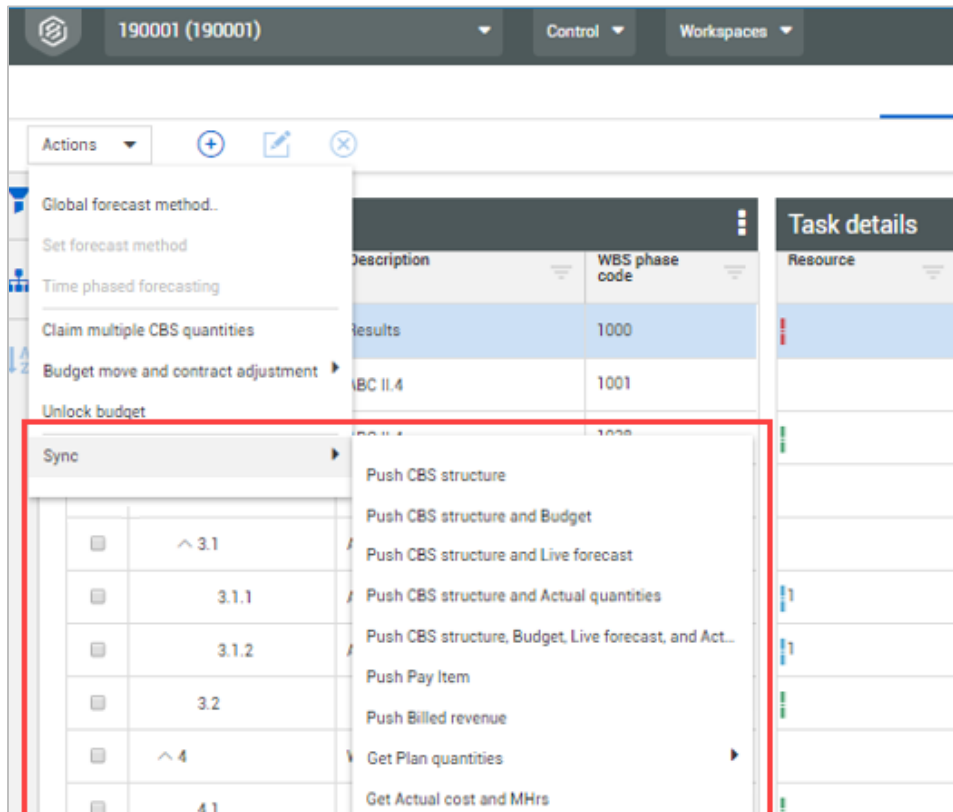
190001 (190001)

Control

Workspaces

Actions

Global forecast method..

Set forecast method

Time phased forecasting

Claim multiple CBS quantities

Budget move and contract adjustment

Unlock budget

Sync

Push CBS structure

Push CBS structure and Budget

Push CBS structure and Live forecast

Push CBS structure and Actual quantities

Push CBS structure, Budget, Live forecast, and Act...

Push Pay Item

Push Billed revenue

Get Plan quantities

Get Actual cost and MHrs

| Description | WBS phase code |
|---|---|
| Results | 1000 |
| ABC II.4 | 1001 |
| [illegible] | 1020 |

Task details

Resource

3.1

3.1.1

3.1.2

3.2

4

4.1

1

1